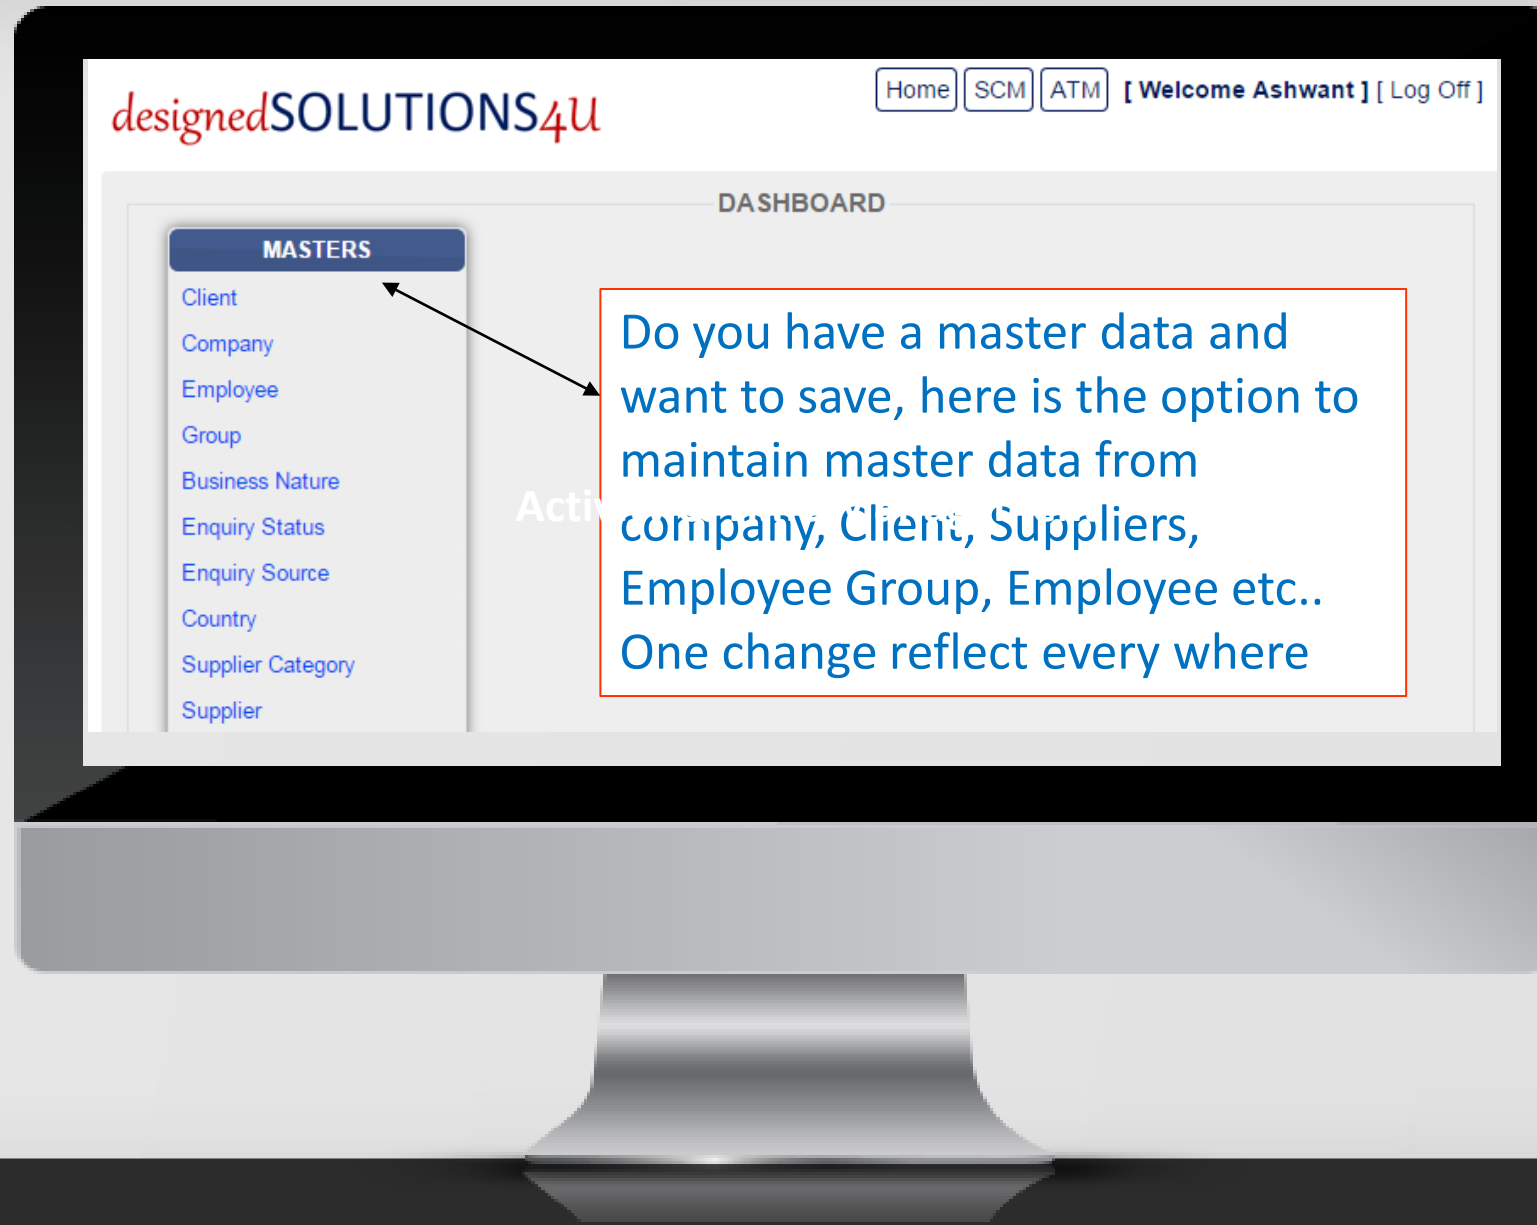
designedSOLUTIONS4U

Home SCM ATM [ Welcome Ashwant ] [ Log Off ]

DASHBOARD

MASTERS

Client
Company
Employee
Group
Business Nature
Enquiry Status
Enquiry Source
Country
Supplier Category
Supplier

Acti

Do you have a master data and want to save, here is the option to maintain master data from company, Client, Suppliers, Employee Group, Employee etc.. One change reflect every where